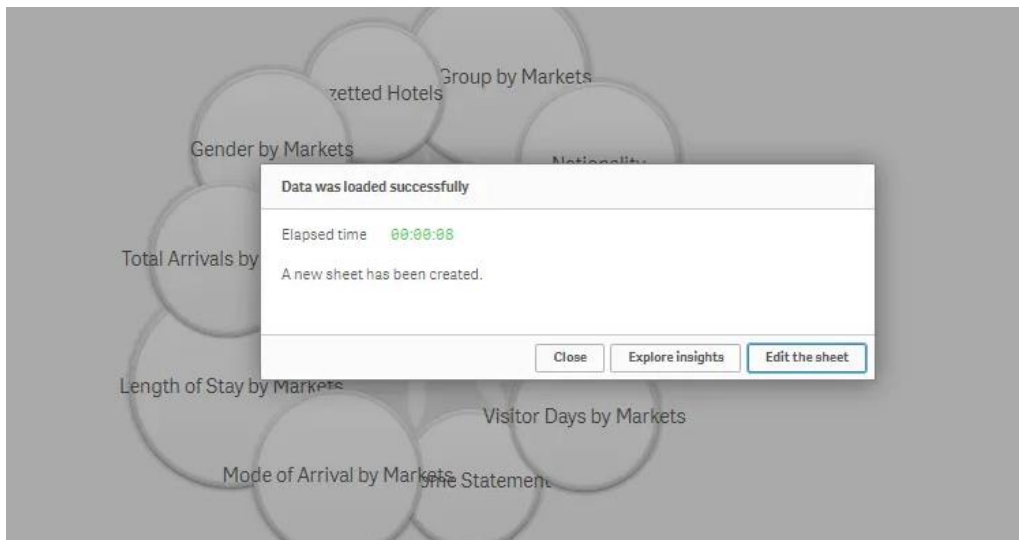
zetted Hotels

Group by Markets

Gender by Markets

Nationality

Total Arrivals by

Length of Stay by Markets

Visitor Days by Markets

Mode of Arrival by Markets

ome Statement

Data was loaded successfully

Elapsed time 00:00:08

A new sheet has been created.

Close

Explore insights

Edit the sheet